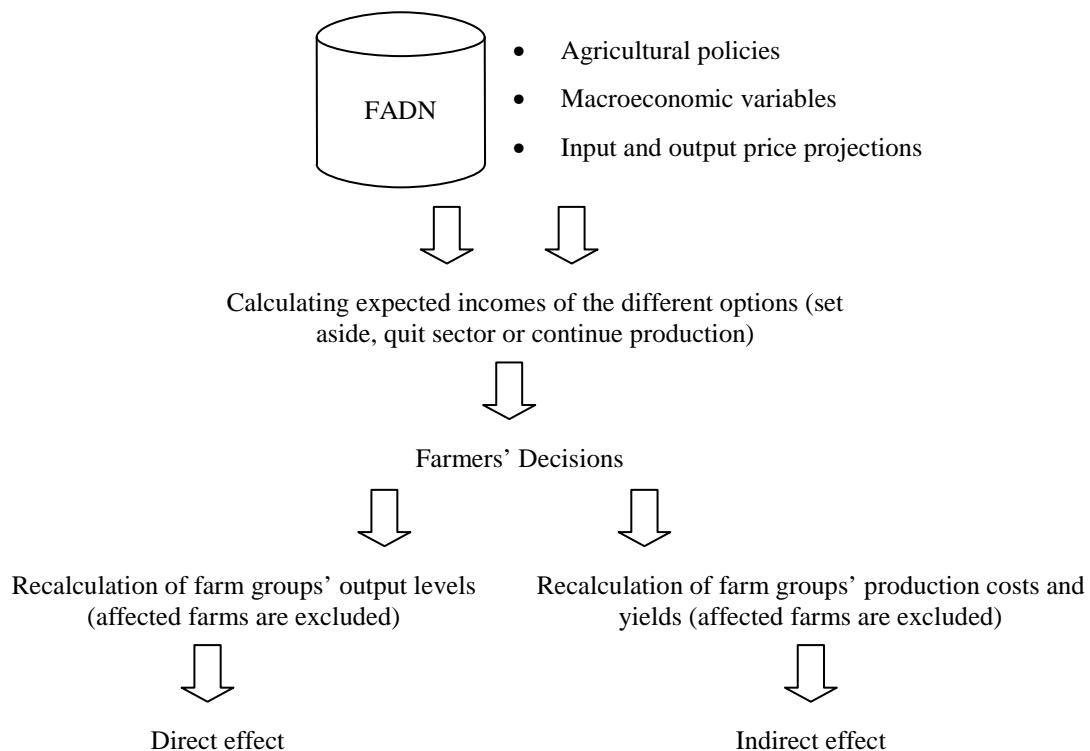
FADN

- Agricultural policies
- Macroeconomic variables
- Input and output price projections

Calculating expected incomes of the different options (set aside, quit sector or continue production)

Farmers' Decisions

Recalculation of farm groups' output levels (affected farms are excluded)

Recalculation of farm groups' production costs and yields (affected farms are excluded)

Direct effect

Indirect effect